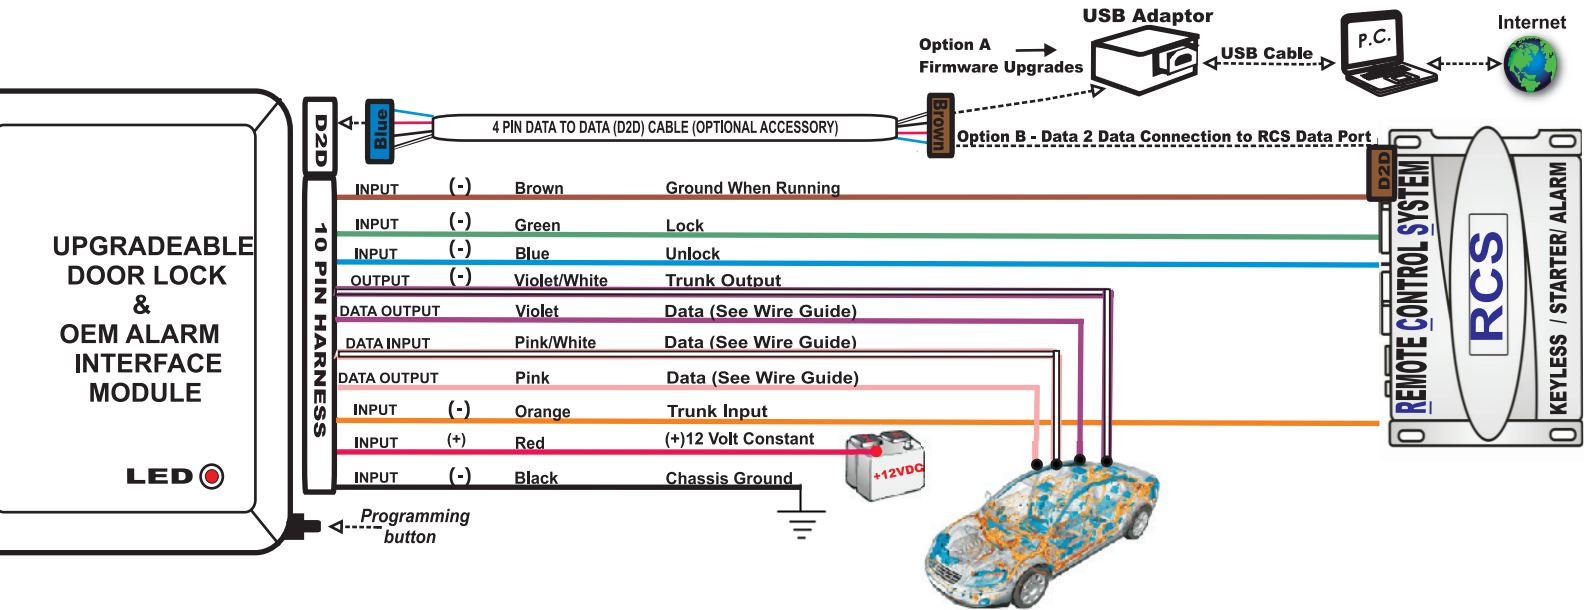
USB Adaptor

Internet

Option A
Firmware Upgrades

USB Cable

P.C.

D2D

Blue

4 PIN DATA TO DATA (D2D) CABLE (OPTIONAL ACCESSORY)

Brown

Option B - Data 2 Data Connection to RCS Data Port

D2D

UPGRADEABLE DOOR LOCK & OEM ALARM INTERFACE MODULE

LED

10 PIN HARNESS

| | | | |
|---|---|---|---|
| INPUT | (-) | Brown | Ground When Running |
| INPUT | (-) | Green | Lock |
| INPUT | (-) | Blue | Unlock |
| OUTPUT | (-) | Violet/White | Trunk Output |
| DATA OUTPUT | | Violet | Data (See Wire Guide) |
| DATA INPUT | | Pink/White | Data (See Wire Guide) |
| DATA OUTPUT | | Pink | Data (See Wire Guide) |
| INPUT | (-) | Orange | Trunk Input |
| INPUT | (+) | Red | (+)12 Volt Constant |
| INPUT | (-) | Black | Chassis Ground |

+12VDC

Programming button

REMOTE CONTROL SYSTEM

RCS

KEYLESS / STARTER/ ALARM